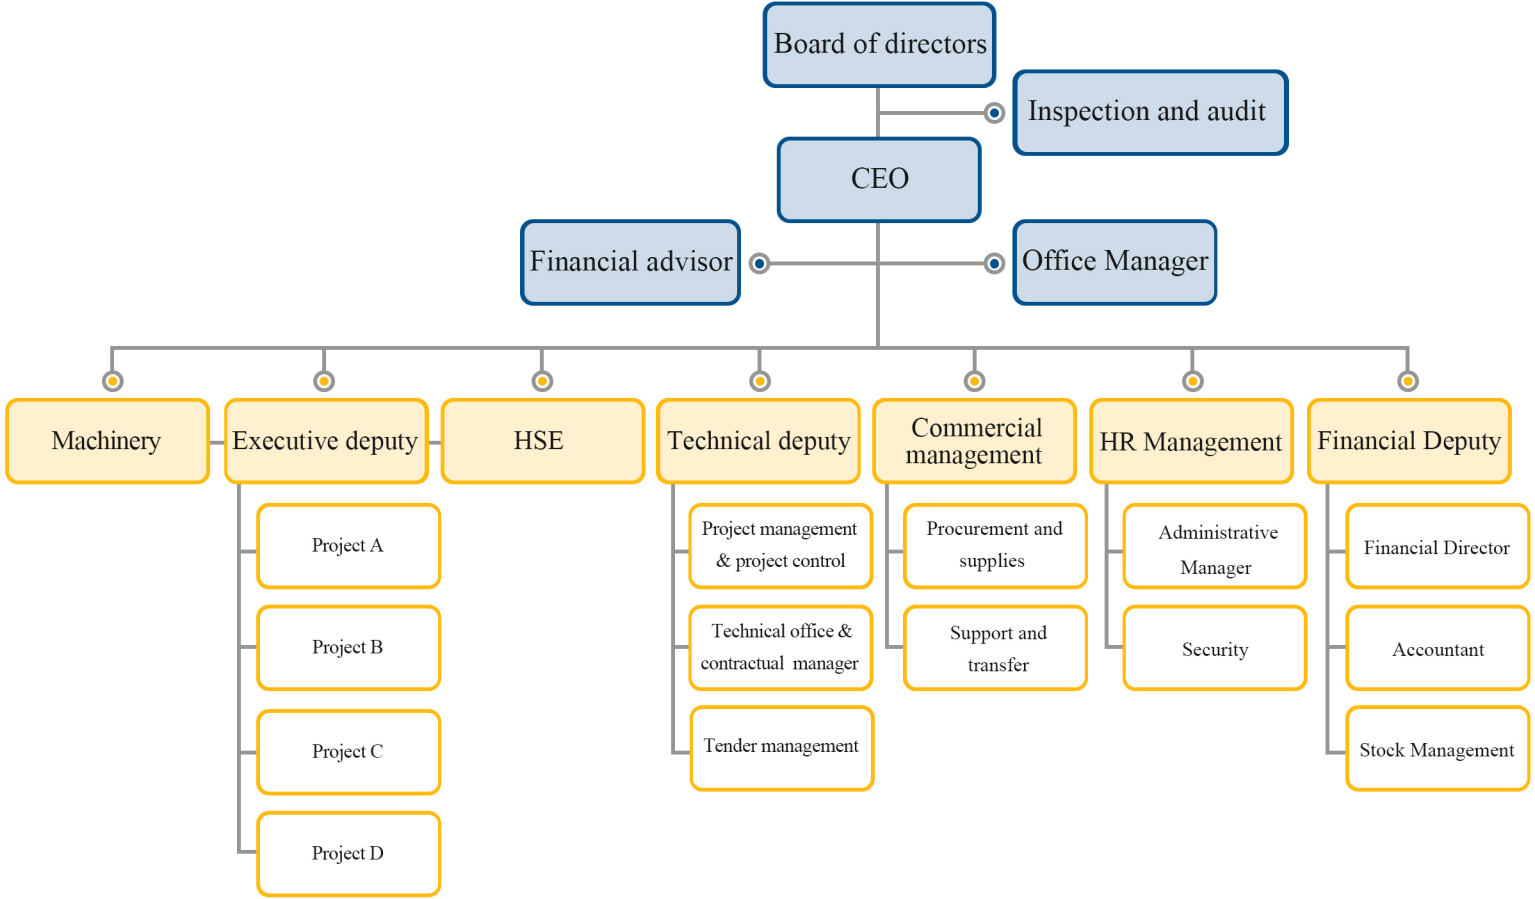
Board of directors

Inspection and audit

CEO

Financial advisor

Office Manager

Machinery

Executive deputy

Project A

Project B

Project C

Project D

HSE

Technical deputy

Project management & project control

Technical office & contractual manager

Tender management

Commercial management

Procurement and supplies

Support and transfer

HR Management

Administrative Manager

Security

Financial Deputy

Financial Director

Accountant

Stock Management